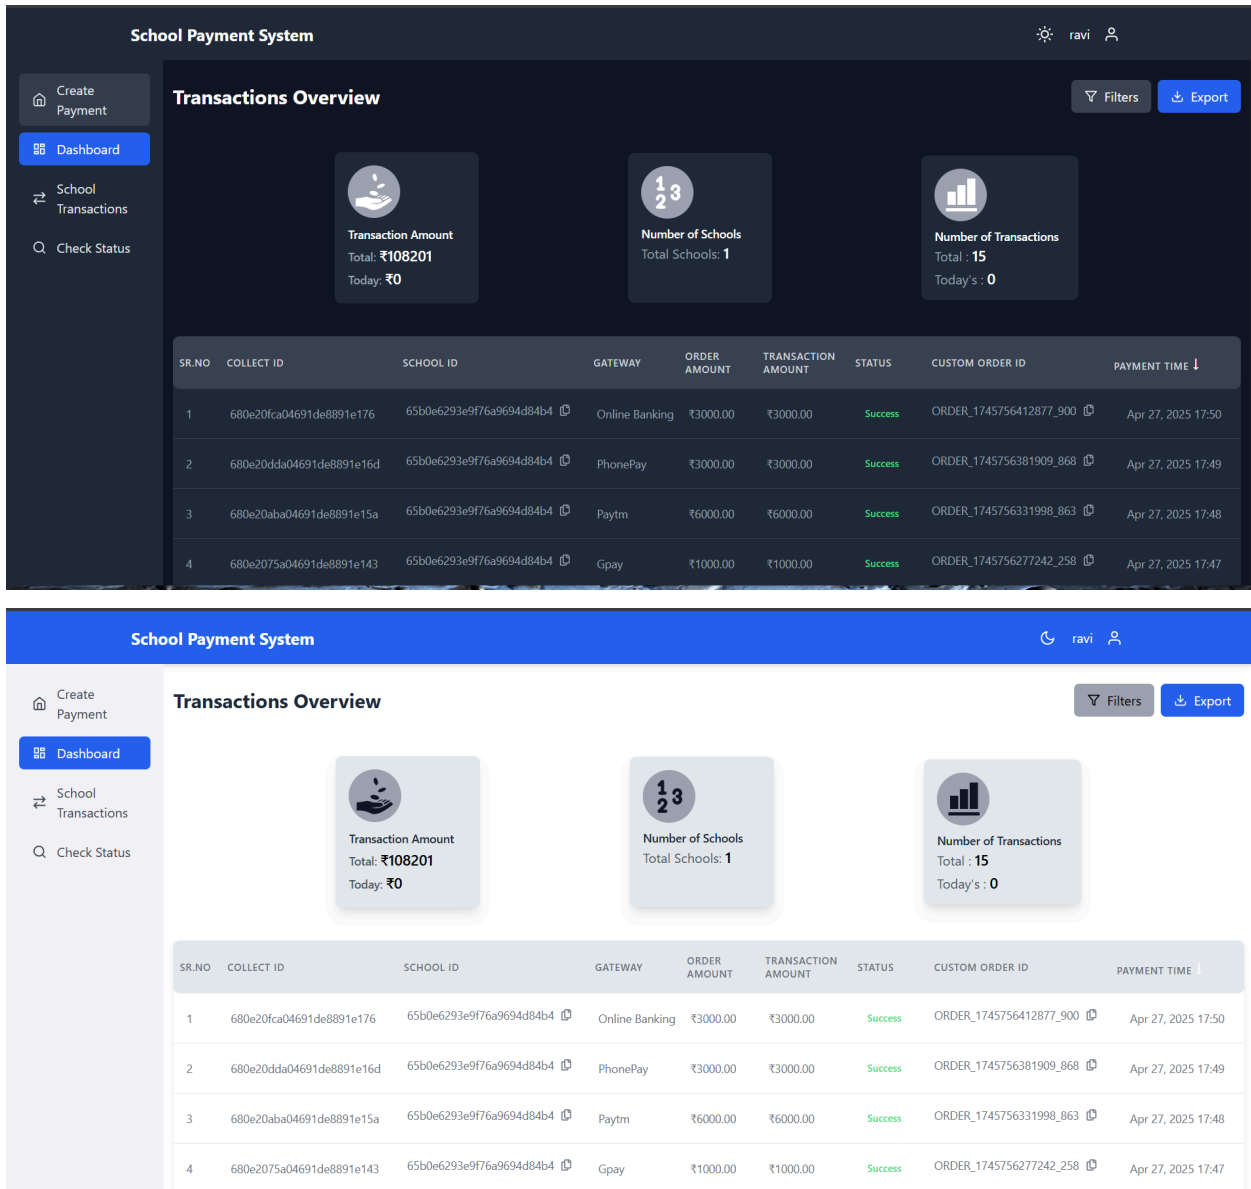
School Payment System

ravi

Create Payment

Dashboard

School Transactions

Check Status

Transactions Overview

Filters

Export

Transaction Amount
Total: ₹108201
Today: ₹0

Number of Schools
Total Schools: 1

Number of Transactions
Total : 15
Today's : 0

| SR.NO | COLLECT ID | SCHOOL ID | GATEWAY | ORDER AMOUNT | TRANSACTION AMOUNT | STATUS | CUSTOM ORDER ID | PAYMENT TIME |
|---|---|---|---|---|---|---|---|---|
| 1 | 680e20fca04691de8891e176 | 65b0e6293e9f76a9694d84b4 | Online Banking | ₹3000.00 | ₹3000.00 | Success | ORDER_1745756412877_900 | Apr 27, 2025 17:50 |
| 2 | 680e20dda04691de8891e16d | 65b0e6293e9f76a9694d84b4 | PhonePay | ₹3000.00 | ₹3000.00 | Success | ORDER_1745756381909_868 | Apr 27, 2025 17:49 |
| 3 | 680e20aba04691de8891e15a | 65b0e6293e9f76a9694d84b4 | Paytm | ₹6000.00 | ₹6000.00 | Success | ORDER_1745756331998_863 | Apr 27, 2025 17:48 |
| 4 | 680e2075a04691de8891e143 | 65b0e6293e9f76a9694d84b4 | Gpay | ₹1000.00 | ₹1000.00 | Success | ORDER_1745756277242_258 | Apr 27, 2025 17:47 |

School Payment System

ravi

Create Payment

Dashboard

School Transactions

Check Status

Transactions Overview

Filters

Export

Transaction Amount
Total: ₹108201
Today: ₹0

Number of Schools
Total Schools: 1

Number of Transactions
Total : 15
Today's : 0

| SR.NO | COLLECT ID | SCHOOL ID | GATEWAY | ORDER AMOUNT | TRANSACTION AMOUNT | STATUS | CUSTOM ORDER ID | PAYMENT TIME |
|---|---|---|---|---|---|---|---|---|
| 1 | 680e20fca04691de8891e176 | 65b0e6293e9f76a9694d84b4 | Online Banking | ₹3000.00 | ₹3000.00 | Success | ORDER_1745756412877_900 | Apr 27, 2025 17:50 |
| 2 | 680e20dda04691de8891e16d | 65b0e6293e9f76a9694d84b4 | PhonePay | ₹3000.00 | ₹3000.00 | Success | ORDER_1745756381909_868 | Apr 27, 2025 17:49 |
| 3 | 680e20aba04691de8891e15a | 65b0e6293e9f76a9694d84b4 | Paytm | ₹6000.00 | ₹6000.00 | Success | ORDER_1745756331998_863 | Apr 27, 2025 17:48 |
| 4 | 680e2075a04691de8891e143 | 65b0e6293e9f76a9694d84b4 | Gpay | ₹1000.00 | ₹1000.00 | Success | ORDER_1745756277242_258 | Apr 27, 2025 17:47 |